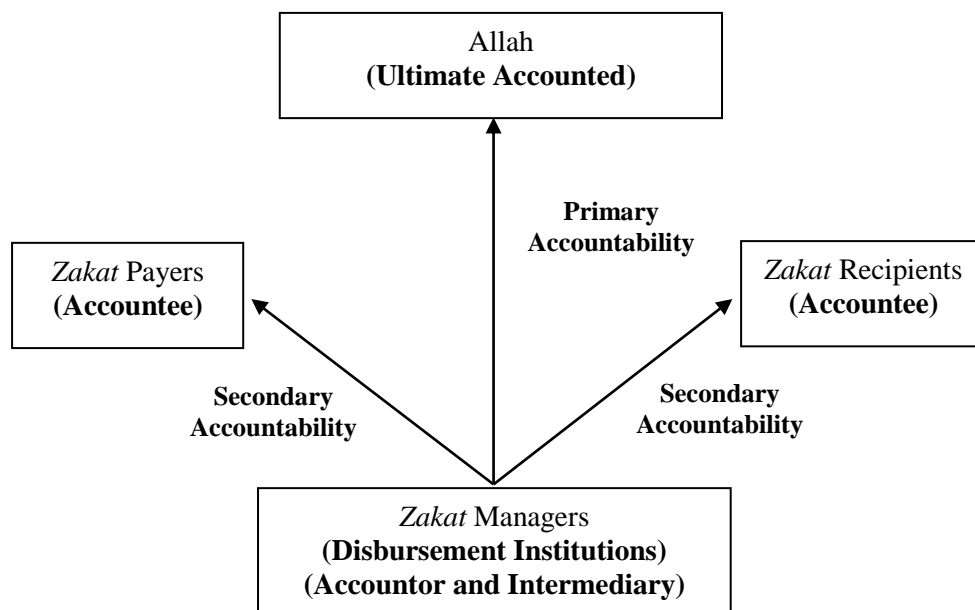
Allah
(Ultimate Accounted)

Primary Accountability

Zakat Payers
(Accountee)

Zakat Recipients
(Accountee)

Secondary Accountability

Secondary Accountability

Zakat Managers
(Disbursement Institutions)
(Accountor and Intermediary)